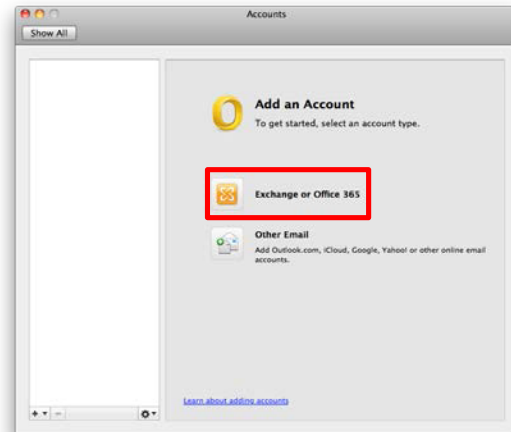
Accounts

Show All

Add an Account
To get started, select an account type.

Exchange or Office 365

Other Email
Add Outlook.com, iCloud, Google, Yahoo! or other online email accounts.

Learn about adding accounts